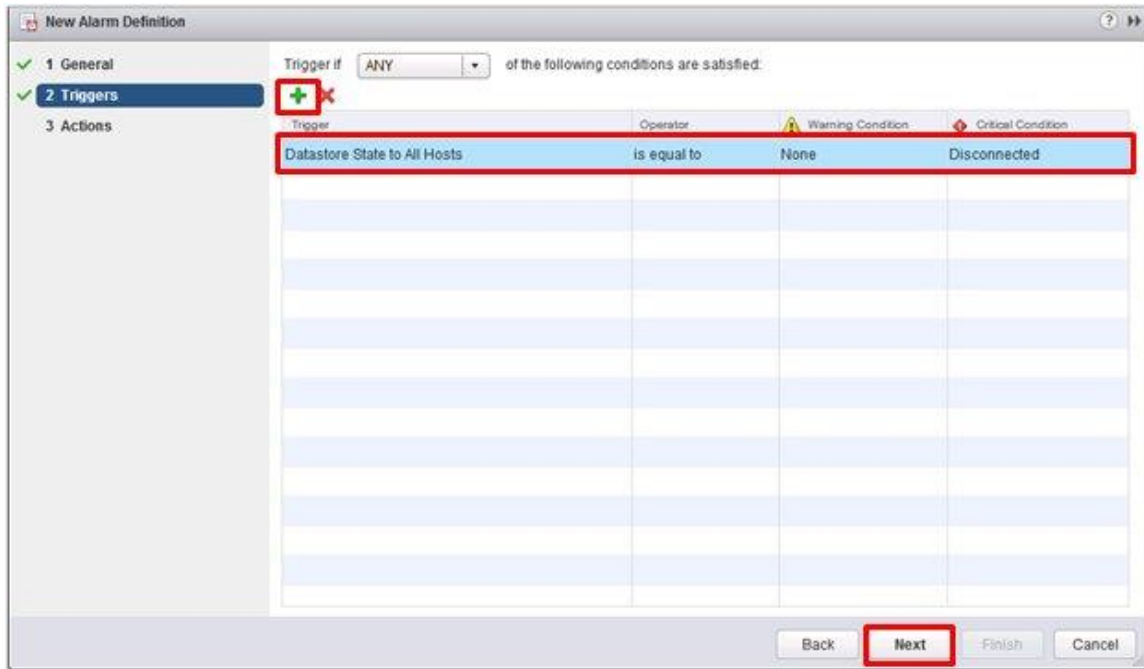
New Alarm Definition

1 General
2 Triggers
3 Actions

Trigger if ANY of the following conditions are satisfied:

| Trigger | Operator | Warning Condition | Critical Condition |
|---|---|---|---|
| Datastore State to All Hosts | is equal to | None | Disconnected |

Back Next Finish Cancel